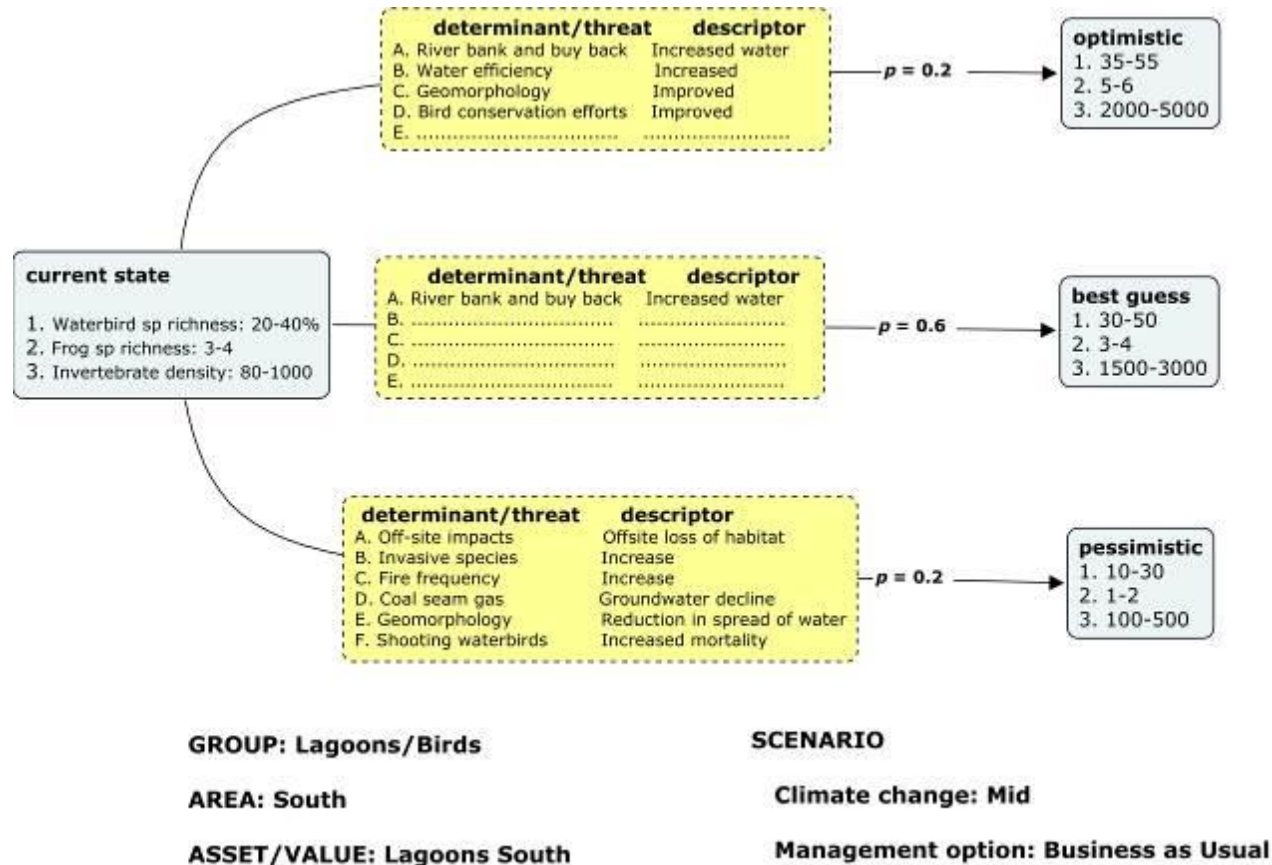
determinant/threat descriptor
A. River bank and buy back Increased water
B. Water efficiency Increased
C. Geomorphology Improved
D. Bird conservation efforts Improved
E. ............................ ......................

$p = 0.2$

optimistic
1. 35-55
2. 5-6
3. 2000-5000

current state
1. Waterbird sp richness: 20-40%
2. Frog sp richness: 3-4
3. Invertebrate density: 80-1000

determinant/threat descriptor
A. River bank and buy back Increased water
B. ............................ ......................
C. ............................ ......................
D. ............................ ......................
E. ............................ ......................

$p = 0.6$

best guess
1. 30-50
2. 3-4
3. 1500-3000

determinant/threat descriptor
A. Off-site impacts Offsite loss of habitat
B. Invasive species Increase
C. Fire frequency Increase
D. Coal seam gas Groundwater decline
E. Geomorphology Reduction in spread of water
F. Shooting waterbirds Increased mortality

$p = 0.2$

pessimistic
1. 10-30
2. 1-2
3. 100-500

GROUP: Lagoons/Birds

AREA: South

ASSET/VALUE: Lagoons South

SCENARIO

Climate change: Mid

Management option: Business as Usual